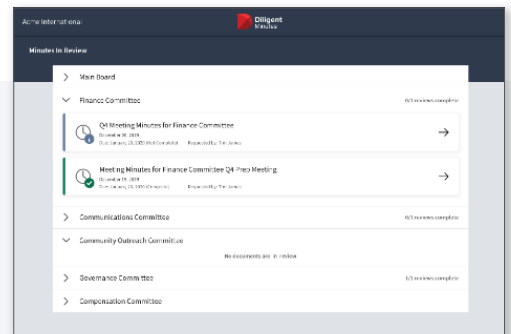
Acme International

Diligent Minutes

Minutes In Review

Main Board

Finance Committee

0/1 reviews complete

Q4 Meeting Minutes for Finance Committee

December 31, 2019

Due January 21, 2020 (Not Completed) Requested by Tim Jones

Meeting Minutes for Finance Committee Q4 Prep Meeting

December 19, 2019

Due January 21, 2020 (Complete) Requested by Tim Jones

Communications Committee

0/1 reviews complete

Community Outreach Committee

No documents are in review

Governance Committee

0/1 reviews complete

Compensation Committee